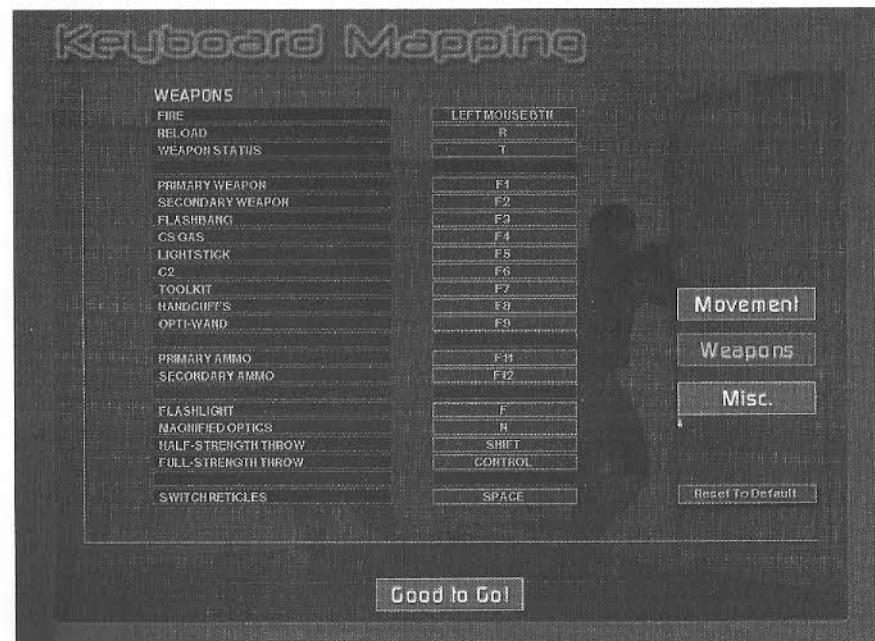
Keyboard Mapping

WEAPONS

| | |
|---|---|
| FIRE | LEFT MOUSE BTN |
| RELOAD | R |
| WEAPON STATUS | T |
| PRIMARY WEAPON | F1 |
| SECONDARY WEAPON | F2 |
| FLASHBANG | F3 |
| CS GAS | F4 |
| LIGHTSTICK | F5 |
| C2 | F6 |
| TOOLKIT | F7 |
| HANDCUFFS | F8 |
| OPTI-WAND | F9 |
| PRIMARY AMMO | F11 |
| SECONDARY AMMO | F12 |
| FLASHLIGHT | F |
| MAGNIFIED OPTICS | R |
| HALF-STRENGTH THROW | SHIFT |
| FULL-STRENGTH THROW | CONTROL |
| SWITCH RETICLES | SPACE |

Movement

Weapons

Misc.

Reset To Default

Good to Go!